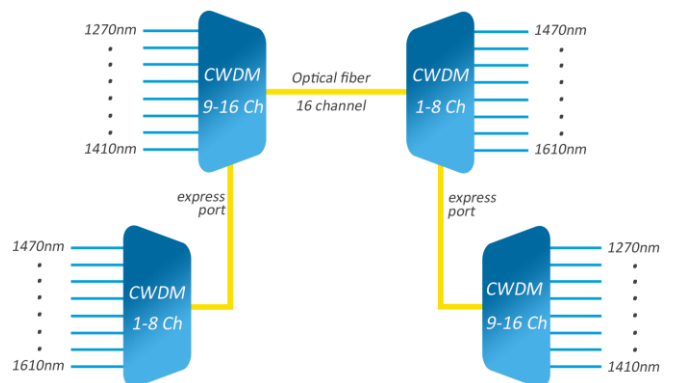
1270nm
.
.
.
.
.
1410nm

CWDM
9-16 Ch

Optical fiber
16 channel

CWDM
1-8 Ch

1470nm
.
.
.
.
.
1610nm

express
port

express
port

1470nm
.
.
.
.
.
1610nm

CWDM
1-8 Ch

CWDM
9-16 Ch

1270nm
.
.
.
.
.
1410nm